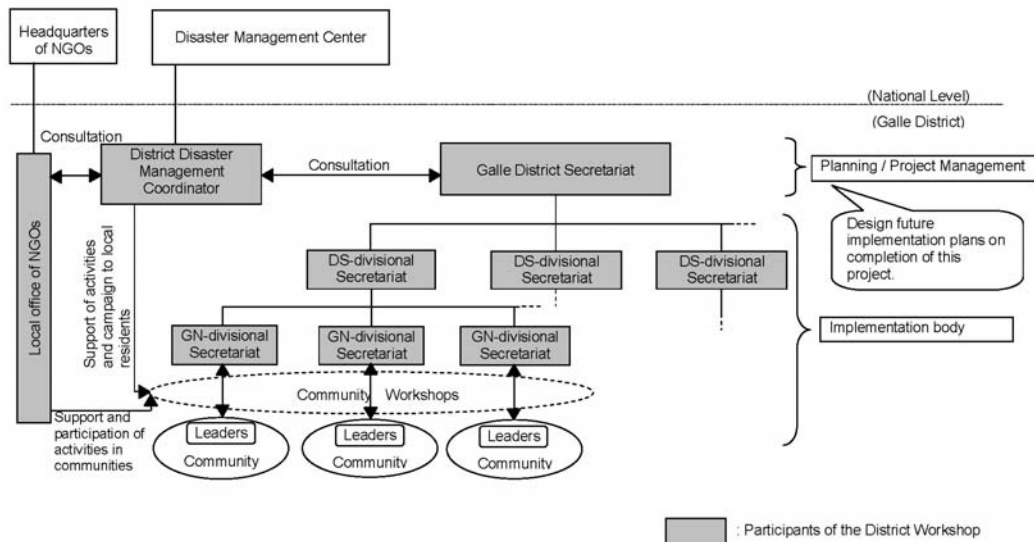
Headquarters of NGOs

Disaster Management Center

(National Level)

(Galle District)

Consultation

District Disaster Management Coordinator

Consultation

Galle District Secretariat

Planning / Project Management

Design future implementation plans on completion of this project.

Local office of NGOs

Support of activities and campaign to local residents

DS-divisional Secretariat

DS-divisional Secretariat

DS-divisional Secretariat

GN-divisional Secretariat

GN-divisional Secretariat

GN-divisional Secretariat

Implementation body

Community Workshops

Support and participation of activities in communities

Leaders

Community

Leaders

Community

Leaders

Community

: Participants of the District Workshop